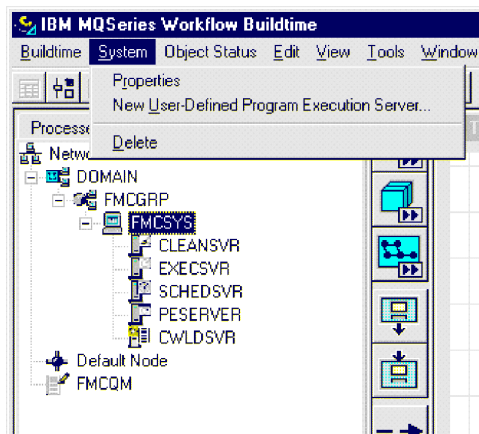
IBM MQSeries Workflow Buildtime
Buildtime System Object Status Edit View Tools Window
Properties
New User-Defined Program Execution Server...
Delete
Processe
Netw
DOMAIN
FMCGRP
FMCSYS
CLEANSVR
EXECSVR
SCHEDSVR
PESERVER
CWLDSVR
Default Node
FMCQM